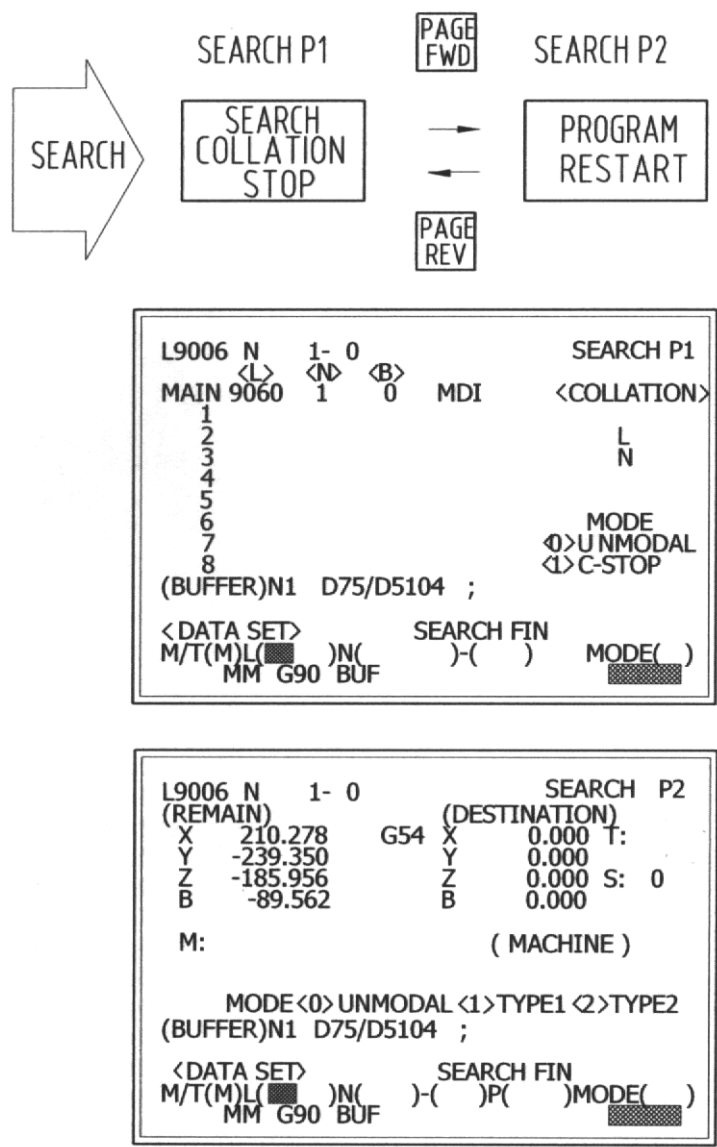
SEARCH P1

PAGE FWD

SEARCH P2

SEARCH

SEARCH COLLATION STOP

PROGRAM RESTART

PAGE REV

L9006 N 1- 0 SEARCH P1
<L> <N> <B>
MAIN 9060 1 0 MDI <COLLATION>
1
2 L
3 N
4
5
6 MODE
7 <0>U NMODAL
8 <1>C-STOP
(BUFFER)N1 D75/D5104 ;

<DATA SET> SEARCH FIN
M/T(M)L( )N( )-( ) MODE( )
MM G90 BUF

L9006 N 1- 0 SEARCH P2
(REMAIN) (DESTINATION)
X 210.278 G54 X 0.000 T:
Y -239.350 Y 0.000
Z -185.956 Z 0.000 S: 0
B -89.562 B 0.000

M: ( MACHINE )

MODE <0> UNMODAL <1>TYPE1 <2>TYPE2
(BUFFER)N1 D75/D5104 ;

<DATA SET> SEARCH FIN
M/T(M)L( )N( )-( )P( )MODE( )
MM G90 BUF